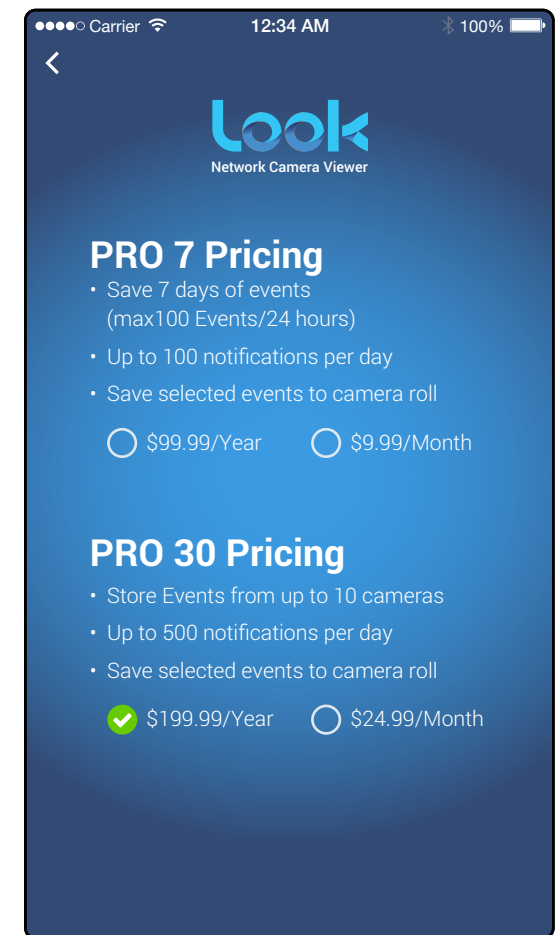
●●●●○ Carrier 12:34 AM 100%

<

Look
Network Camera Viewer

PRO 7 Pricing

• Save 7 days of events (max100 Events/24 hours)
• Up to 100 notifications per day
• Save selected events to camera roll

$99.99/Year $9.99/Month

PRO 30 Pricing

• Store Events from up to 10 cameras
• Up to 500 notifications per day
• Save selected events to camera roll

$199.99/Year $24.99/Month